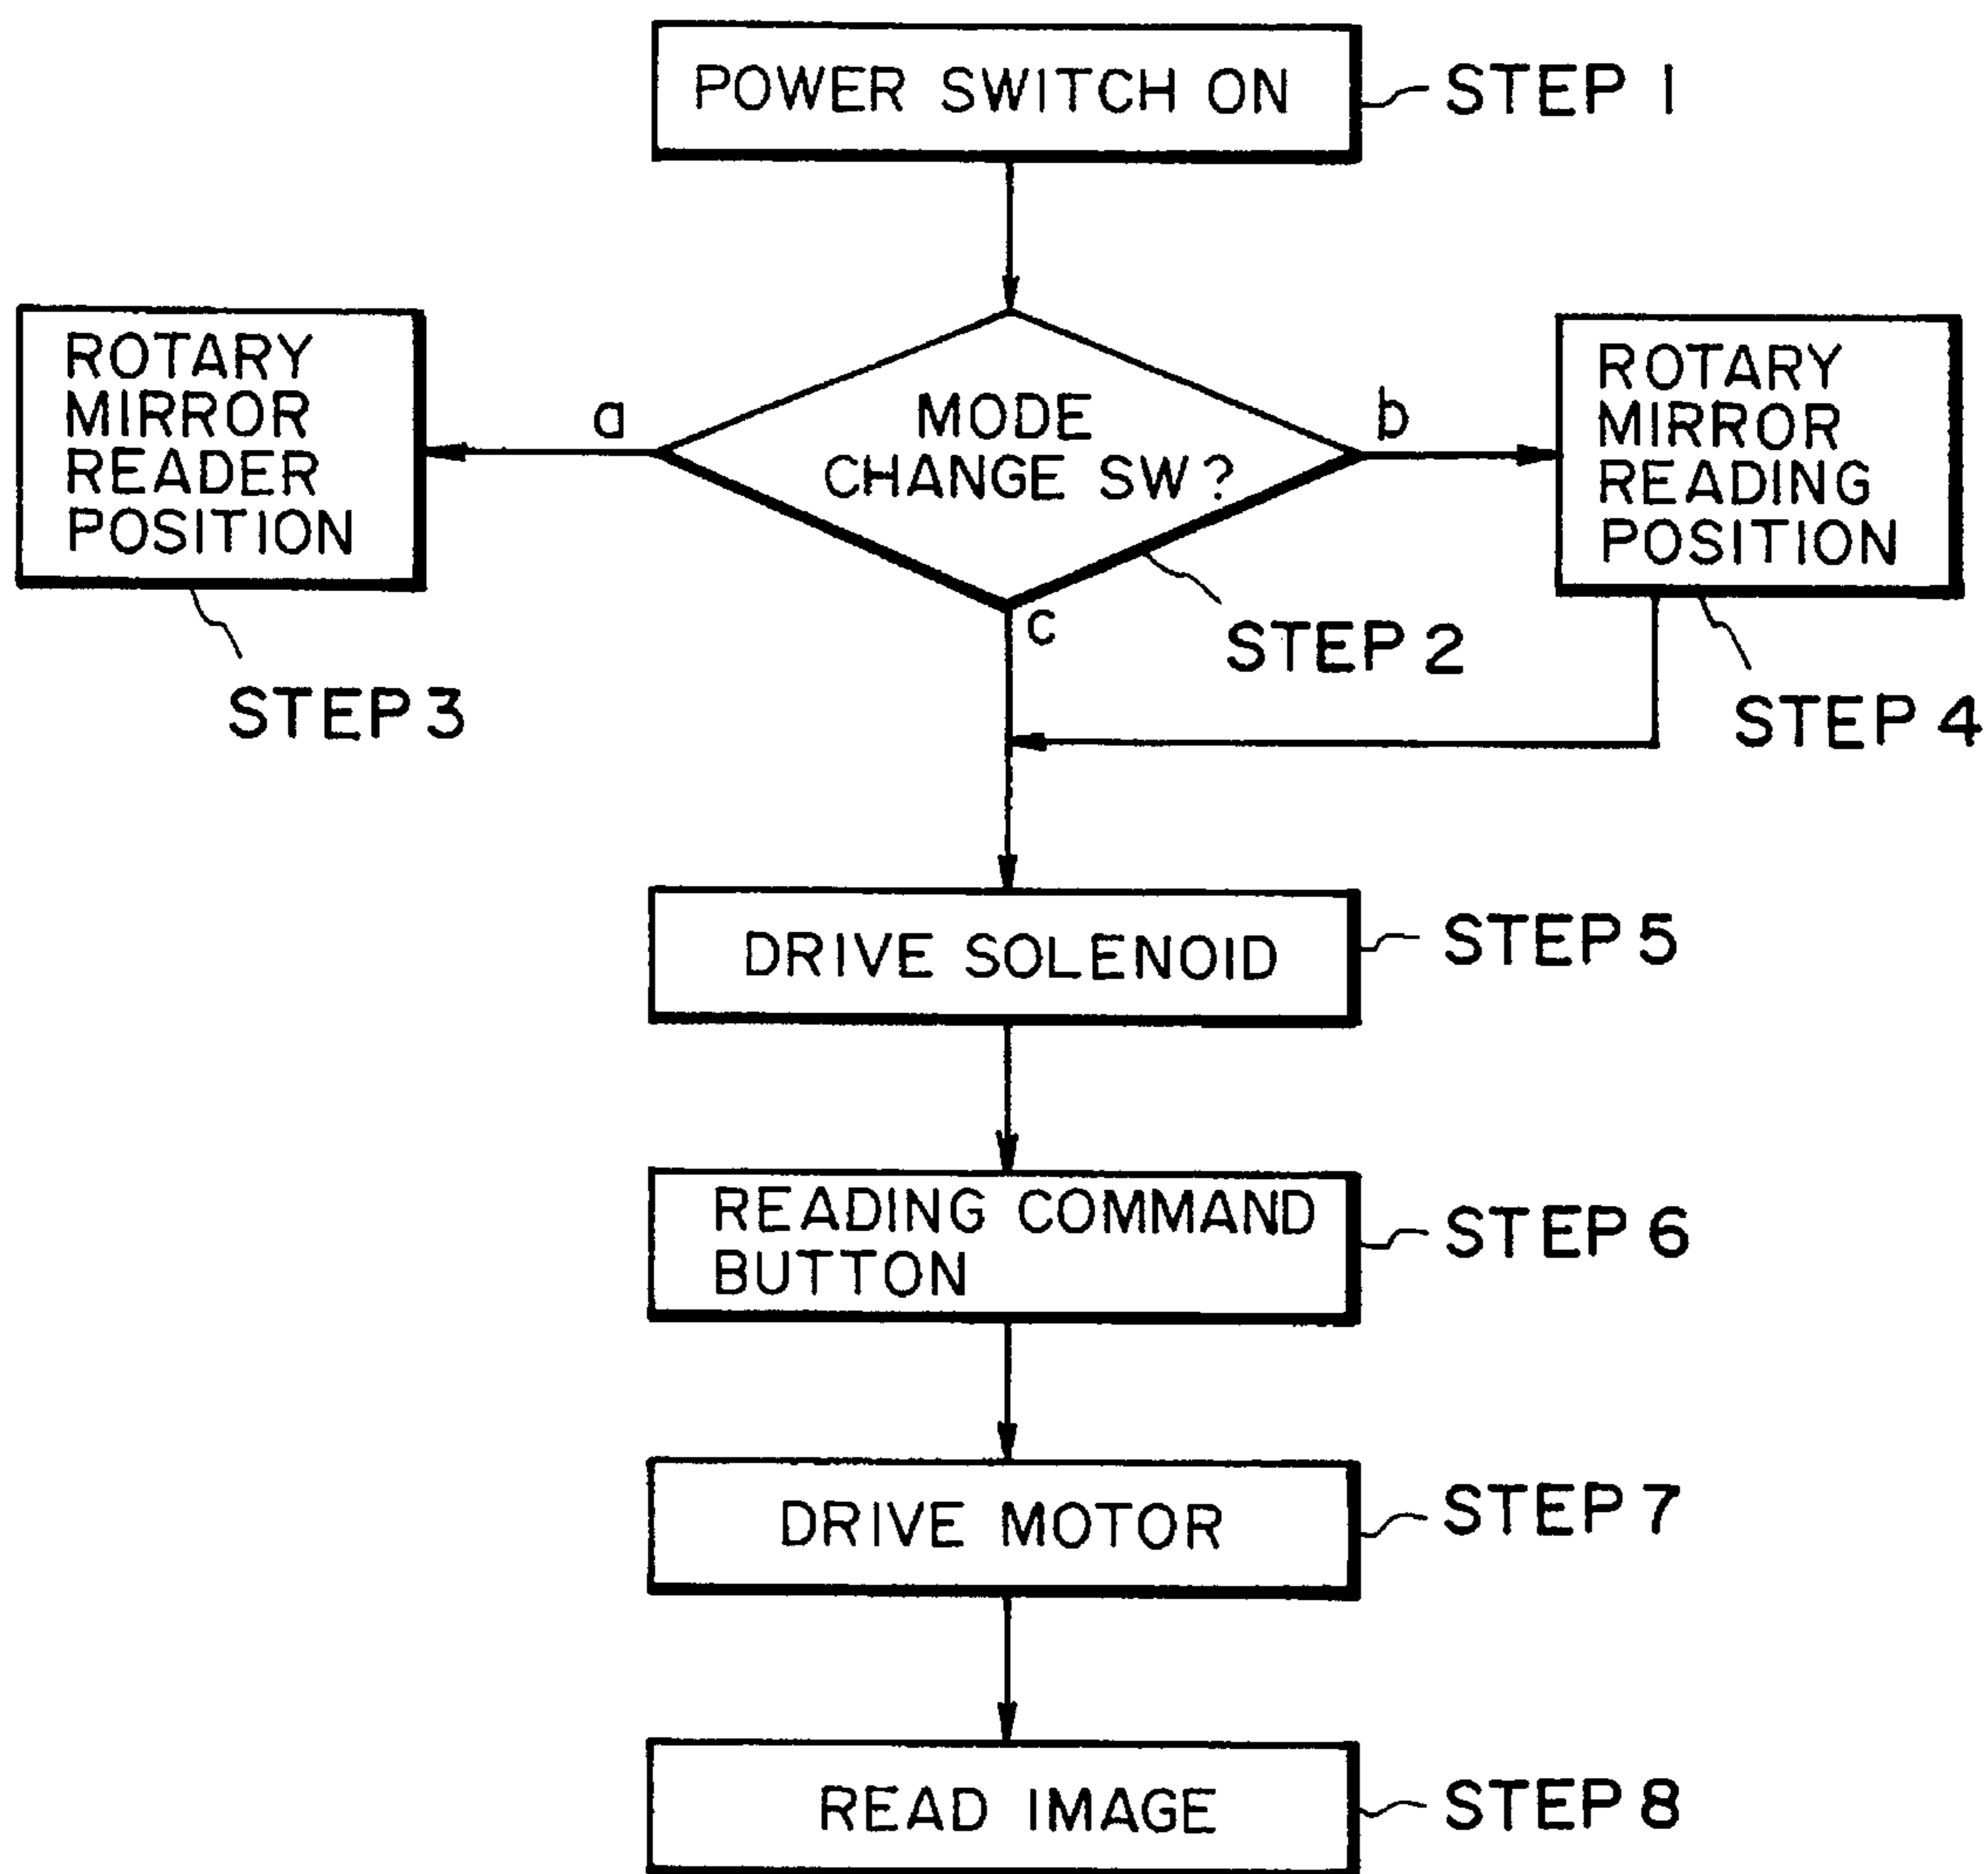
POWER SWITCH ON
STEP 1

MODE CHANGE SW?
STEP 2

a
b
c

ROTARY MIRROR READER POSITION
STEP 3

ROTARY MIRROR READING POSITION
STEP 4

DRIVE SOLENOID
STEP 5

READING COMMAND BUTTON
STEP 6

DRIVE MOTOR
STEP 7

READ IMAGE
STEP 8